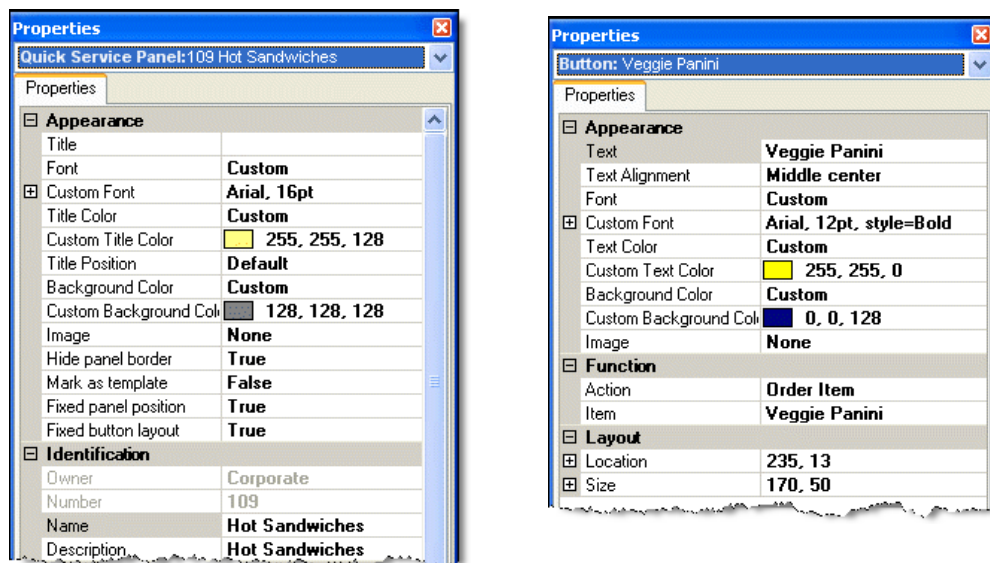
Properties

Quick Service Panel:109 Hot Sandwiches

Properties

| ⊟ Appearance | |
|---|---|
| Title | |
| Font | Custom |
| ⊞ Custom Font | Arial, 16pt |
| Title Color | Custom |
| Custom Title Color | 255, 255, 128 |
| Title Position | Default |
| Background Color | Custom |
| Custom Background Col | 128, 128, 128 |
| Image | None |
| Hide panel border | True |
| Mark as template | False |
| Fixed panel position | True |
| Fixed button layout | True |
| ⊟ Identification | |
| Owner | Corporate |
| Number | 109 |
| Name | Hot Sandwiches |
| Description | Hot Sandwiches |

Properties

Button: Veggie Panini

Properties

| ⊟ Appearance | |
|---|---|
| Text | Veggie Panini |
| Text Alignment | Middle center |
| Font | Custom |
| ⊞ Custom Font | Arial, 12pt, style=Bold |
| Text Color | Custom |
| Custom Text Color | 255, 255, 0 |
| Background Color | Custom |
| Custom Background Col | 0, 0, 128 |
| Image | None |
| ⊟ Function | |
| Action | Order Item |
| Item | Veggie Panini |
| ⊟ Layout | |
| ⊞ Location | 235, 13 |
| ⊞ Size | 170, 50 |